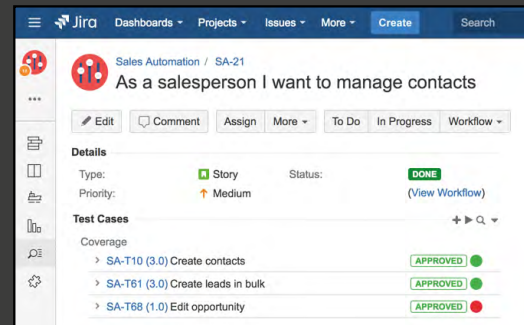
Jira Dashboards ▾ Projects ▾ Issues ▾ More ▾ Create Search

Sales Automation / SA-21

As a salesperson I want to manage contacts

Edit Comment Assign More ▾ To Do In Progress Workflow ▾

Details

| Type: | Story | Status: | DONE |
|---|---|---|---|
| Priority: | Medium | | (View Workflow) |

Test Cases

Coverage

SA-T10 (3.0) Create contacts APPROVED

SA-T61 (3.0) Create leads in bulk APPROVED

SA-T68 (1.0) Edit opportunity APPROVED